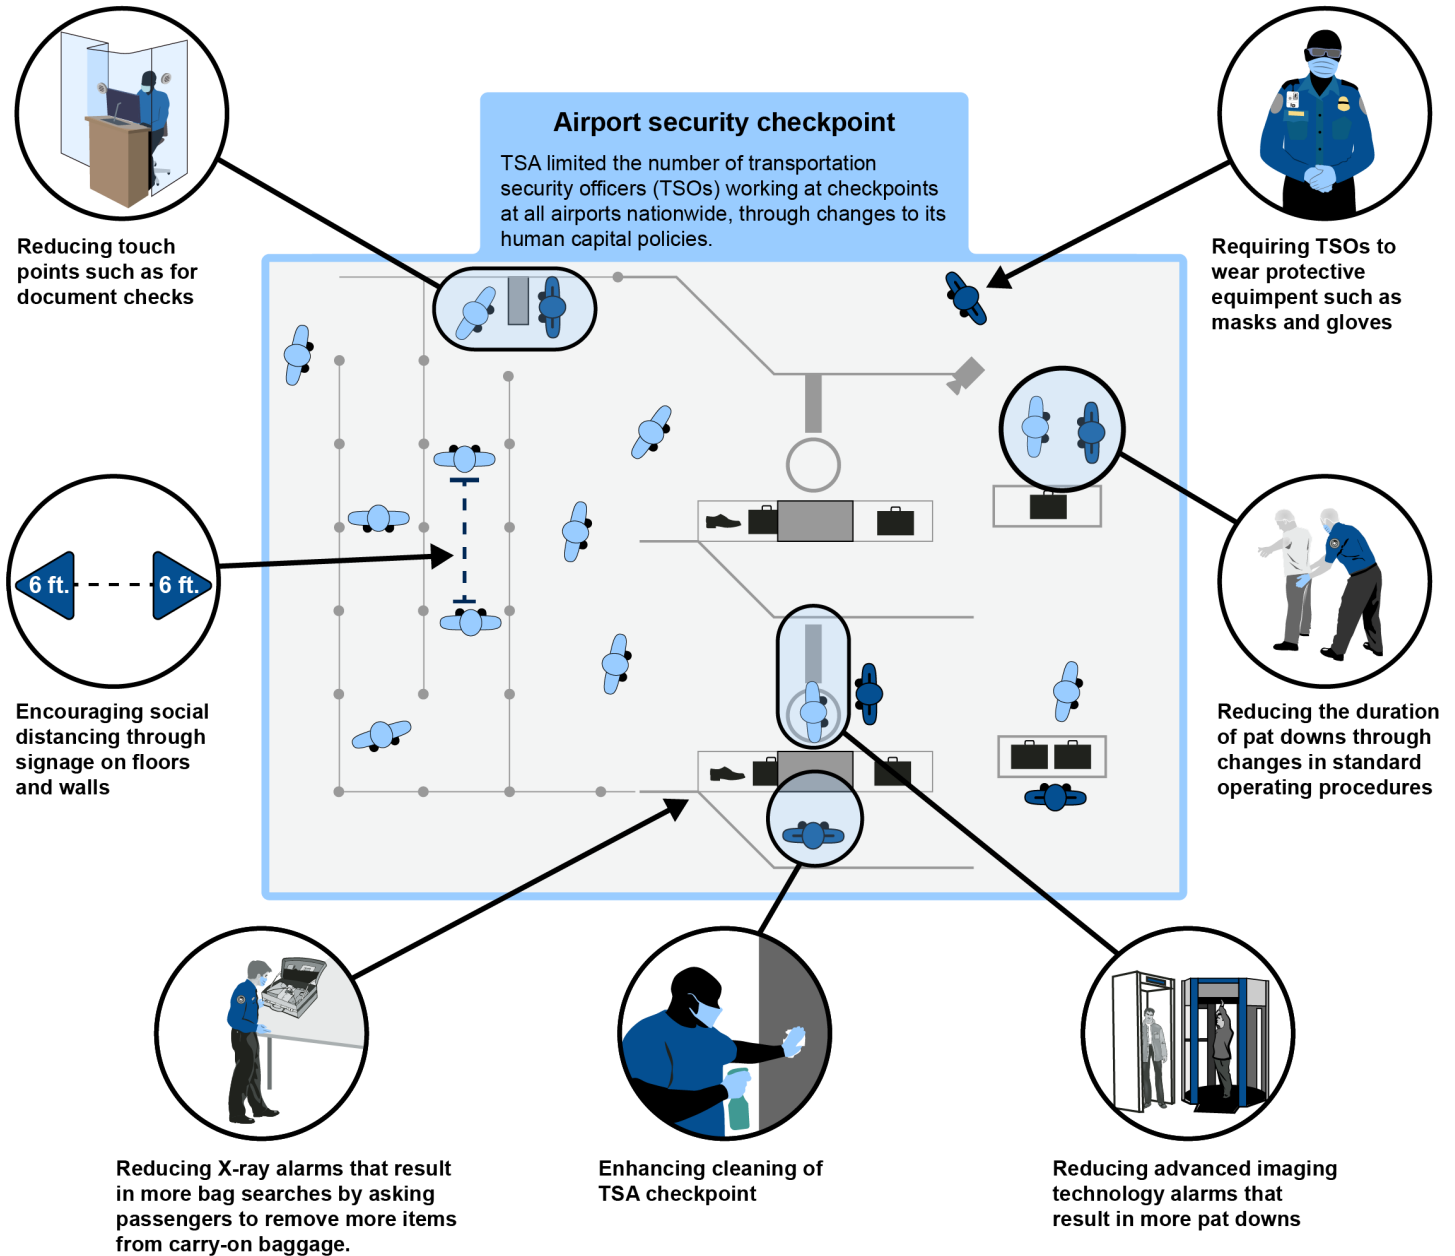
Airport security checkpoint

TSA limited the number of transportation security officers (TSOs) working at checkpoints at all airports nationwide, through changes to its human capital policies.

Reducing touch points such as for document checks

Requiring TSOs to wear protective equipment such as masks and gloves

6 ft. 6 ft.

Encouraging social distancing through signage on floors and walls

Reducing the duration of pat downs through changes in standard operating procedures

Reducing X-ray alarms that result in more bag searches by asking passengers to remove more items from carry-on baggage.

Enhancing cleaning of TSA checkpoint

Reducing advanced imaging technology alarms that result in more pat downs